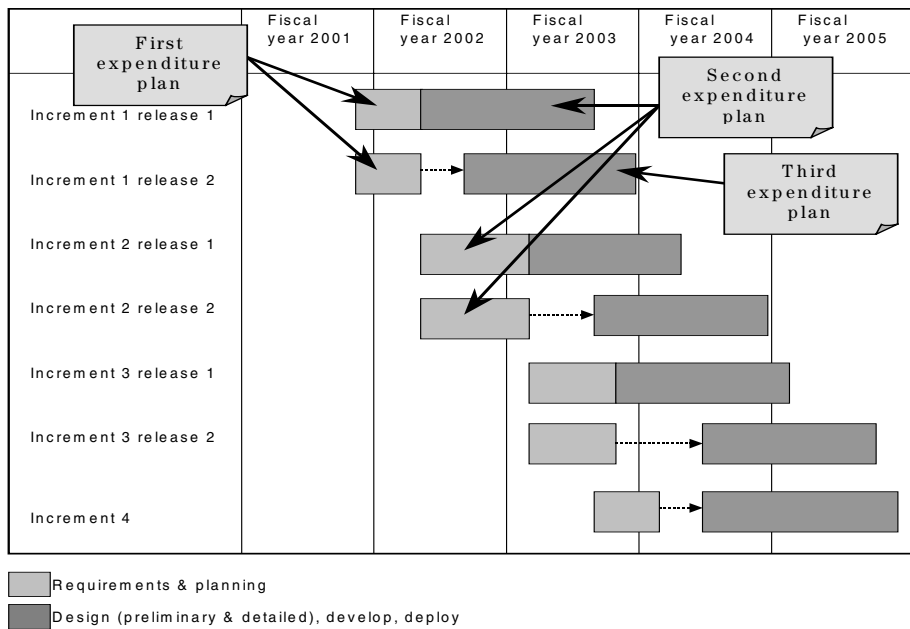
Fiscal year 2001
Fiscal year 2002
Fiscal year 2003
Fiscal year 2004
Fiscal year 2005

First expenditure plan

Second expenditure plan

Third expenditure plan

Increment 1 release 1
Increment 1 release 2
Increment 2 release 1
Increment 2 release 2
Increment 3 release 1
Increment 3 release 2
Increment 4

Requirements & planning
Design (preliminary & detailed), develop, deploy